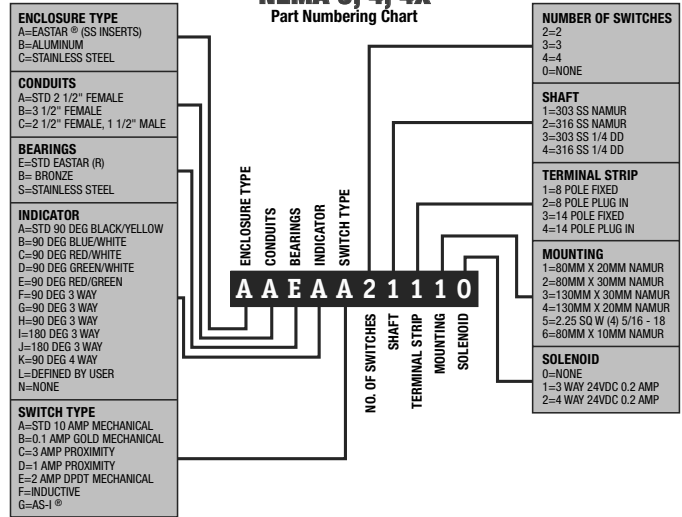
NEMA 3, 4, 4X
Part Numbering Chart

ENCLOSURE TYPE
A=EASTAR ® (SS INSERTS)
B=ALUMINUM
C=STAINLESS STEEL

CONDUITS
A=STD 2 1/2" FEMALE
B=3 1/2" FEMALE
C=2 1/2" FEMALE, 1 1/2" MALE

BEARINGS
E=STD EASTAR (R)
B= BRONZE
S=STAINLESS STEEL

INDICATOR
A=STD 90 DEG BLACK/YELLOW
B=90 DEG BLUE/WHITE
C=90 DEG RED/WHITE
D=90 DEG GREEN/WHITE
E=90 DEG RED/GREEN
F=90 DEG 3 WAY
G=90 DEG 3 WAY
H=90 DEG 3 WAY
I=180 DEG 3 WAY
J=180 DEG 3 WAY
K=90 DEG 4 WAY
L=DEFINED BY USER
N=NONE

SWITCH TYPE
A=STD 10 AMP MECHANICAL
B=0.1 AMP GOLD MECHANICAL
C=3 AMP PROXIMITY
D=1 AMP PROXIMITY
E=2 AMP DPDT MECHANICAL
F=INDUCTIVE
G=AS-I ®

ENCLOSURE TYPE
CONDUITS
BEARINGS
INDICATOR
SWITCH TYPE

A A E A A 2 1 1 1 0

NO. OF SWITCHES
SHAFT
TERMINAL STRIP
MOUNTING
SOLENOID

NUMBER OF SWITCHES
2=2
3=3
4=4
0=NONE

SHAFT
1=303 SS NAMUR
2=316 SS NAMUR
3=303 SS 1/4 DD
4=316 SS 1/4 DD

TERMINAL STRIP
1=8 POLE FIXED
2=8 POLE PLUG IN
3=14 POLE FIXED
4=14 POLE PLUG IN

MOUNTING
1=80MM X 20MM NAMUR
2=80MM X 30MM NAMUR
3=130MM X 30MM NAMUR
4=130MM X 20MM NAMUR
5=2.25 SQ W (4) 5/16 - 18
6=80MM X 10MM NAMUR

SOLENOID
0=NONE
1=3 WAY 24VDC 0.2 AMP
2=4 WAY 24VDC 0.2 AMP